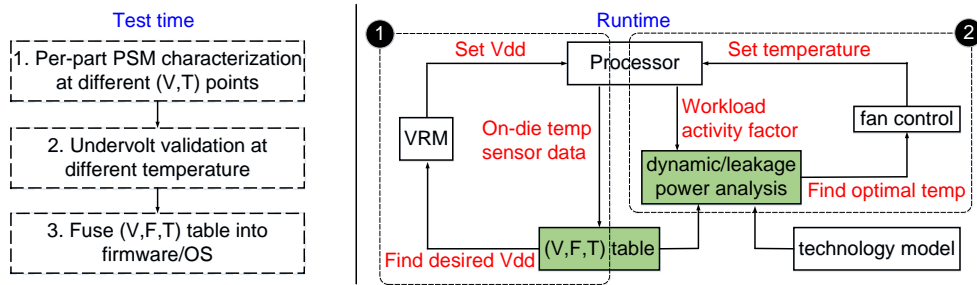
Test time

1. Per-part PSM characterization at different (V,T) points

2. Undervolt validation at different temperature

3. Fuse (V,F,T) table into firmware/OS

Runtime

1

2

Set Vdd

Processor

Set temperature

VRM

On-die temp sensor data

Workload activity factor

fan control

dynamic/leakage power analysis

Find optimal temp

Find desired Vdd

(V,F,T) table

technology model